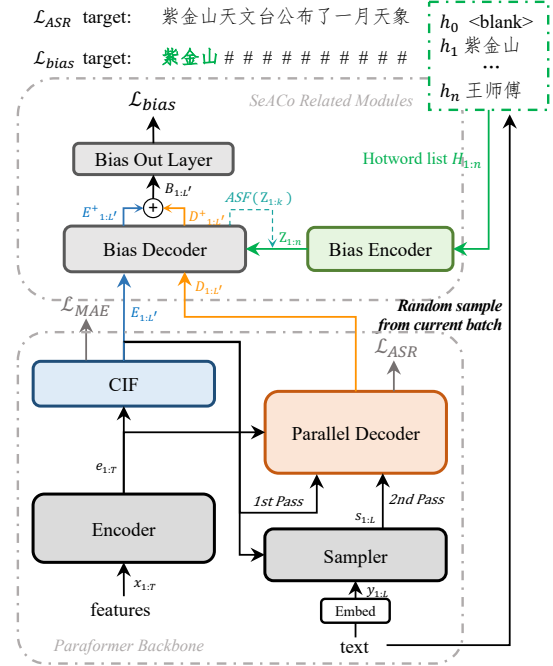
$\mathcal{L}_{ASR}$ target: 紫金山天文台公布了一月天象

$\mathcal{L}_{bias}$ target: 紫金山 # # # # # # # # # #

$h_0$ <blank>
$h_1$ 紫金山
...
$h_n$ 王师傅

SeACo Related Modules

$\mathcal{L}_{bias}$

Bias Out Layer

$B_{1:L'}$

$E^+_{1:L'}$

$D^+_{1:L'}$

$ASF(Z_{1:k})$

Hotword list $H_{1:n}$

$Z_{1:n}$

Bias Decoder

Bias Encoder

$D_{1:L'}$

$\mathcal{L}_{MAE}$

$E_{1:L'}$

Random sample from current batch

$\mathcal{L}_{ASR}$

CIF

Parallel Decoder

$e_{1:T}$

1st Pass

2nd Pass

$s_{1:L}$

Encoder

Sampler

$x_{1:T}$

$y_{1:L}$

features

Embed

text

Paraformer Backbone